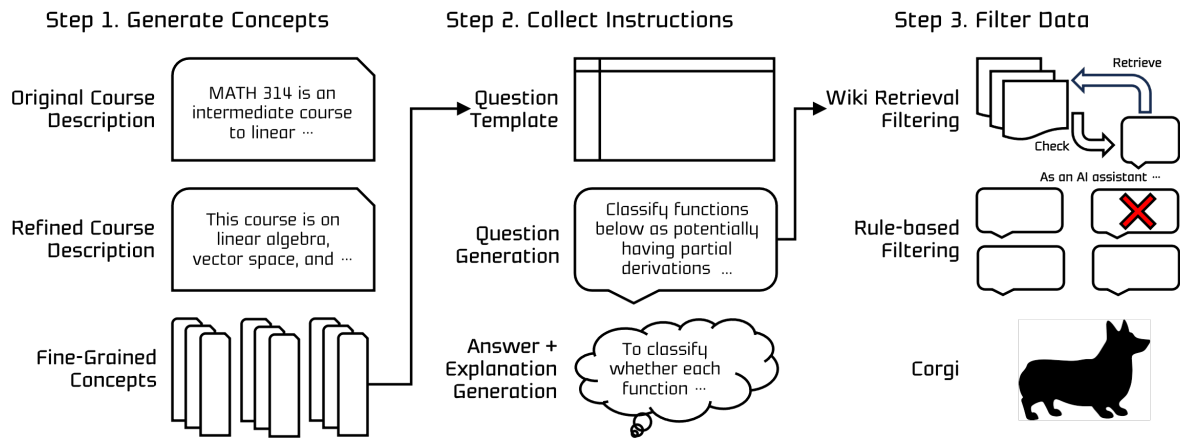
Step 1. Generate Concepts

Original Course Description

MATH 314 is an intermediate course to linear ...

Refined Course Description

This course is on linear algebra, vector space, and ...

Fine-Grained Concepts

Step 2. Collect Instructions

Question Template

Question Generation

Classify functions below as potentially having partial derivations ...

Answer + Explanation Generation

To classify whether each function ...

Step 3. Filter Data

Wiki Retrieval Filtering

Retrieve

Check

As an AI assistant ...

Rule-based Filtering

Corgi